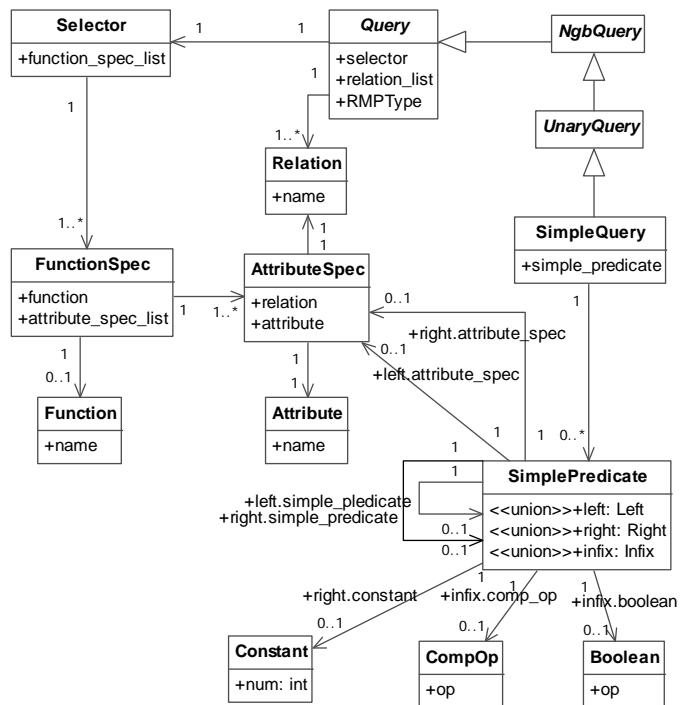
Selector
+function_spec_list

1 1

Query
+selector
+relation_list
+RMPType

NgbQuery

UnaryQuery

1

1..*

Relation
+name

1

1..*

1
1

FunctionSpec
+function
+attribute_spec_list

1 1..*

AttributeSpec
+relation
+attribute

SimpleQuery
+simple_predicate

0..1
+right.attribute_spec
0..1
+left.attribute_spec

1

1
0..1

Function
+name

1
1

Attribute
+name

1 1 0..*

1
1

SimplePredicate
<<union>>+left: Left
<<union>>+right: Right
<<union>>+infix: Infix

+left.simple_pledicate
+right.simple_predicate

0..1
0..1

1 1 1
+right.constant +infix.comp_op +infix.boolean

0..1 0..1 0..1

Constant
+num: int

CompOp
+op

Boolean
+op